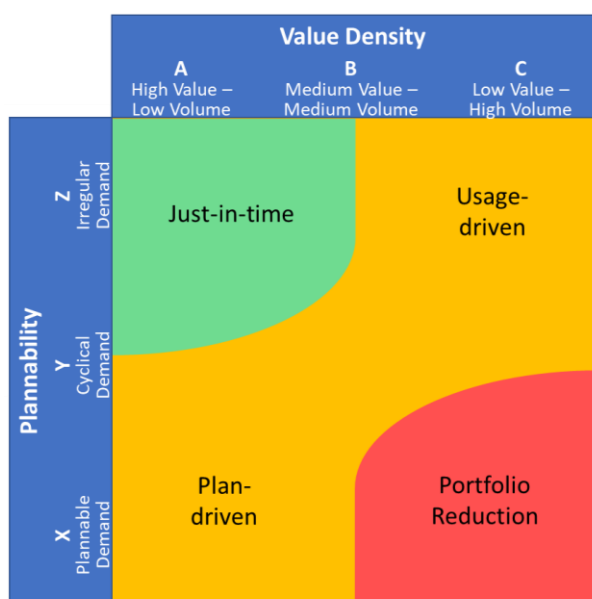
Value Density

A
High Value – Low Volume

B
Medium Value – Medium Volume

C
Low Value – High Volume

Plannability

Z
Irregular Demand

Y
Cyclical Demand

X
Plannable Demand

Just-in-time

Usage-driven

Plan-driven

Portfolio Reduction